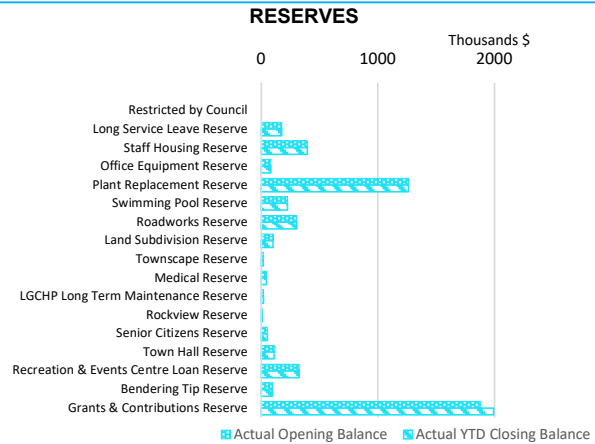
RESERVES

Thousands $

0
1000
2000

Restricted by Council
Long Service Leave Reserve
Staff Housing Reserve
Office Equipment Reserve
Plant Replacement Reserve
Swimming Pool Reserve
Roadworks Reserve
Land Subdivision Reserve
Townscape Reserve
Medical Reserve
LGCHP Long Term Maintenance Reserve
Rockview Reserve
Senior Citizens Reserve
Town Hall Reserve
Recreation & Events Centre Loan Reserve
Bendering Tip Reserve
Grants & Contributions Reserve

Actual Opening Balance
Actual YTD Closing Balance